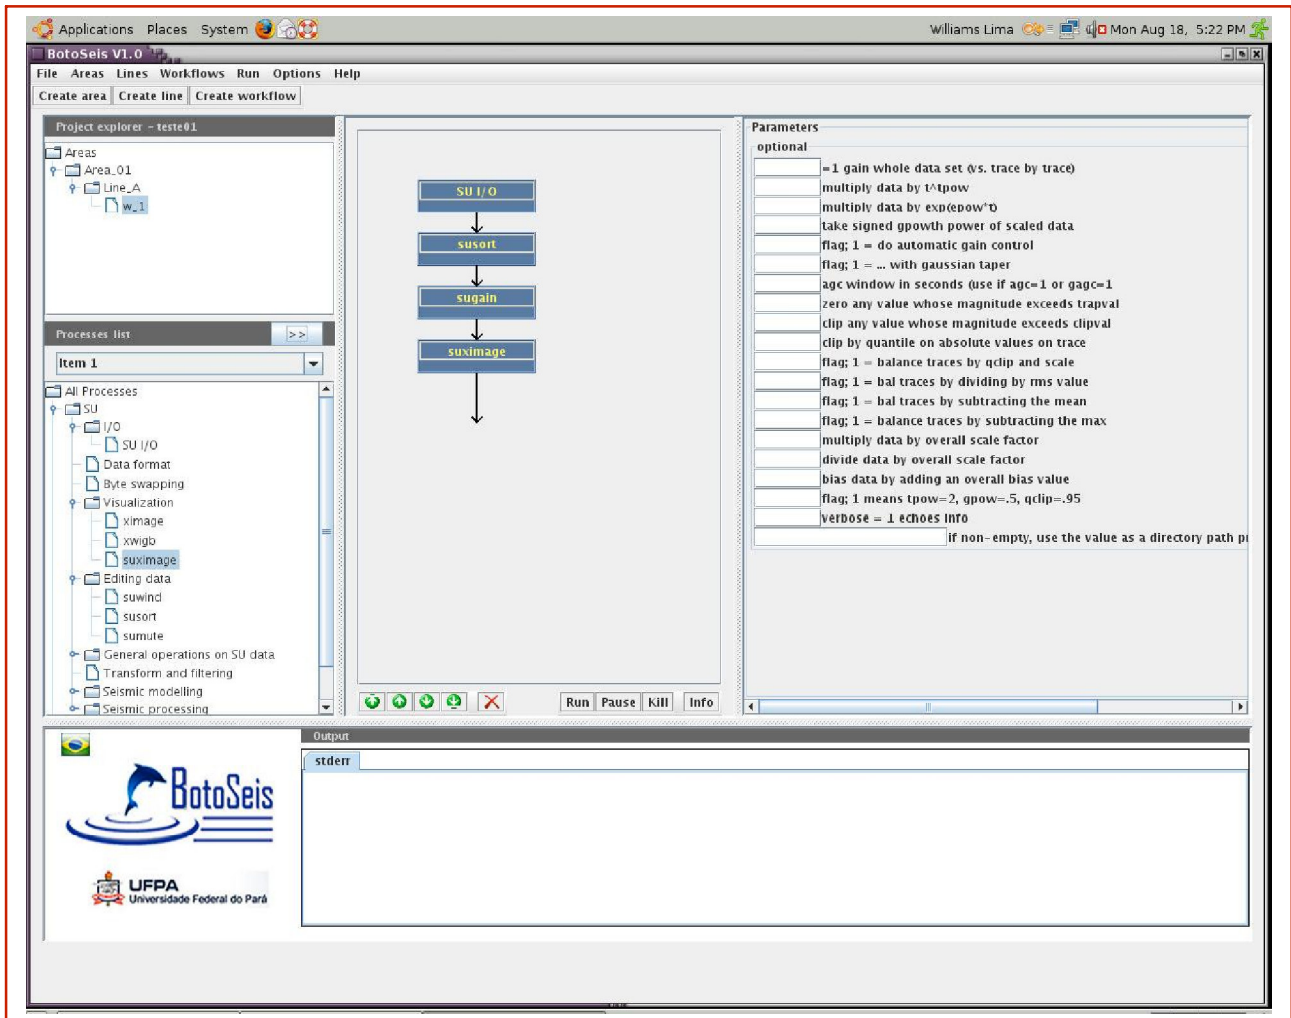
Applications Places System

Williams Lima Mon Aug 18, 5:22 PM

BotoSeis V1.0

File Areas Lines Workflows Run Options Help

Create area Create line Create workflow

Project explorer - teste01

Areas
Area_01
Line_A
w_1

Processes list >>

Item 1

All Processes
SU
I/O
SU I/O
Data format
Byte swapping
Visualization
ximage
xwigb
suximage
Editing data
suwind
susort
sumute
General operations on SU data
Transform and filtering
Seismic modelling
Seismic processing

SU I/O
susort
sugain
suximage

Run Pause Kill Info

Parameters
optional
=1 gain whole data set (vs. trace by trace)
multiply data by t^tpow
multiply data by exp(epow*t)
take signed gpowth power of scaled data
flag; 1 = do automatic gain control
flag; 1 = ... with gaussian taper
agc window in seconds (use if agc=1 or gagc=1
zero any value whose magnitude exceeds trapval
clip any value whose magnitude exceeds clipval
clip by quantile on absolute values on trace
flag; 1 = balance traces by qclip and scale
flag; 1 = bal traces by dividing by rms value
flag; 1 = bal traces by subtracting the mean
flag; 1 = balance traces by subtracting the max
multiply data by overall scale factor
divide data by overall scale factor
bias data by adding an overall bias value
flag; 1 means tpow=2, gpow=.5, qclip=.95
verbose = 1 echoes info
if non-empty, use the value as a directory path pi

Output
stderr

BotoSeis

UFPA
Universidade Federal do Pará